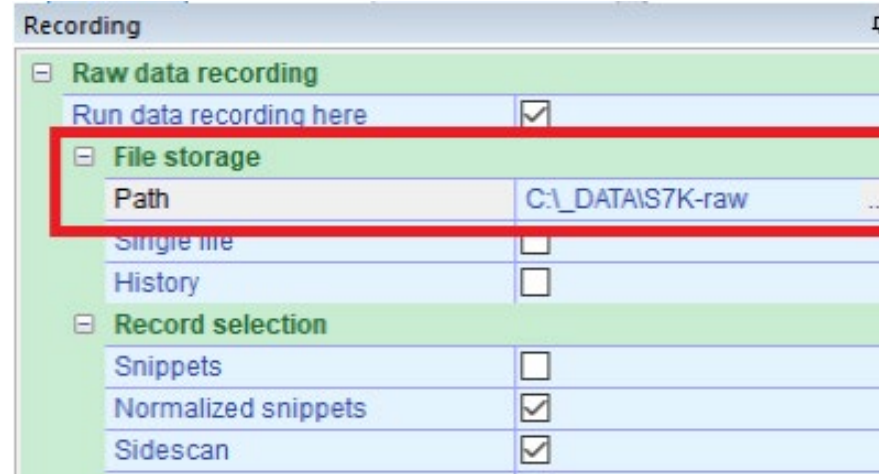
Recording

⊟ Raw data recording

| | |
|---|---|
| Run data recording here | ☑ |

⊟ File storage

| | |
|---|---|
| Path | C:\_DATA\S7K-raw |
| Single file | ☐ |
| History | ☐ |

⊟ Record selection

| | |
|---|---|
| Snippets | ☐ |
| Normalized snippets | ☑ |
| Sidescan | ☑ |